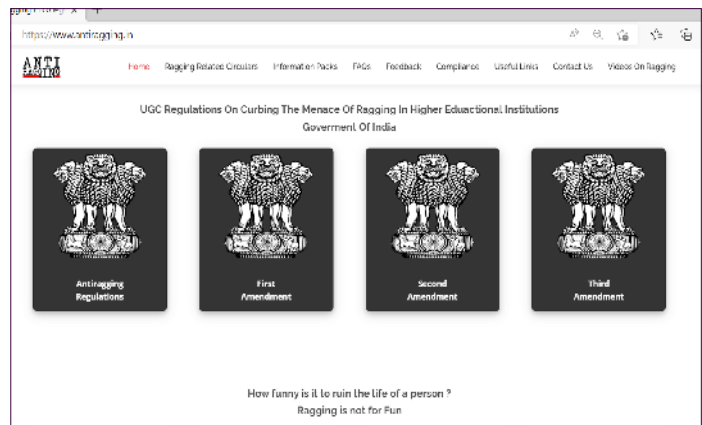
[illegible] ×  +

https://www.antiragging.in

ANTI RAGGING

Home  Ragging Related Circulars  Information Packs  FAQs  Feedback  Compliance  Useful Links  Contact Us  Videos On Ragging

UGC Regulations On Curbing The Menace Of Ragging In Higher Eduactional Institutions
Goverment Of India

Antiragging Regulations

First Amendment

Second Amendment

Third Amendment

How funny is it to ruin the life of a person ?
Ragging is not for Fun